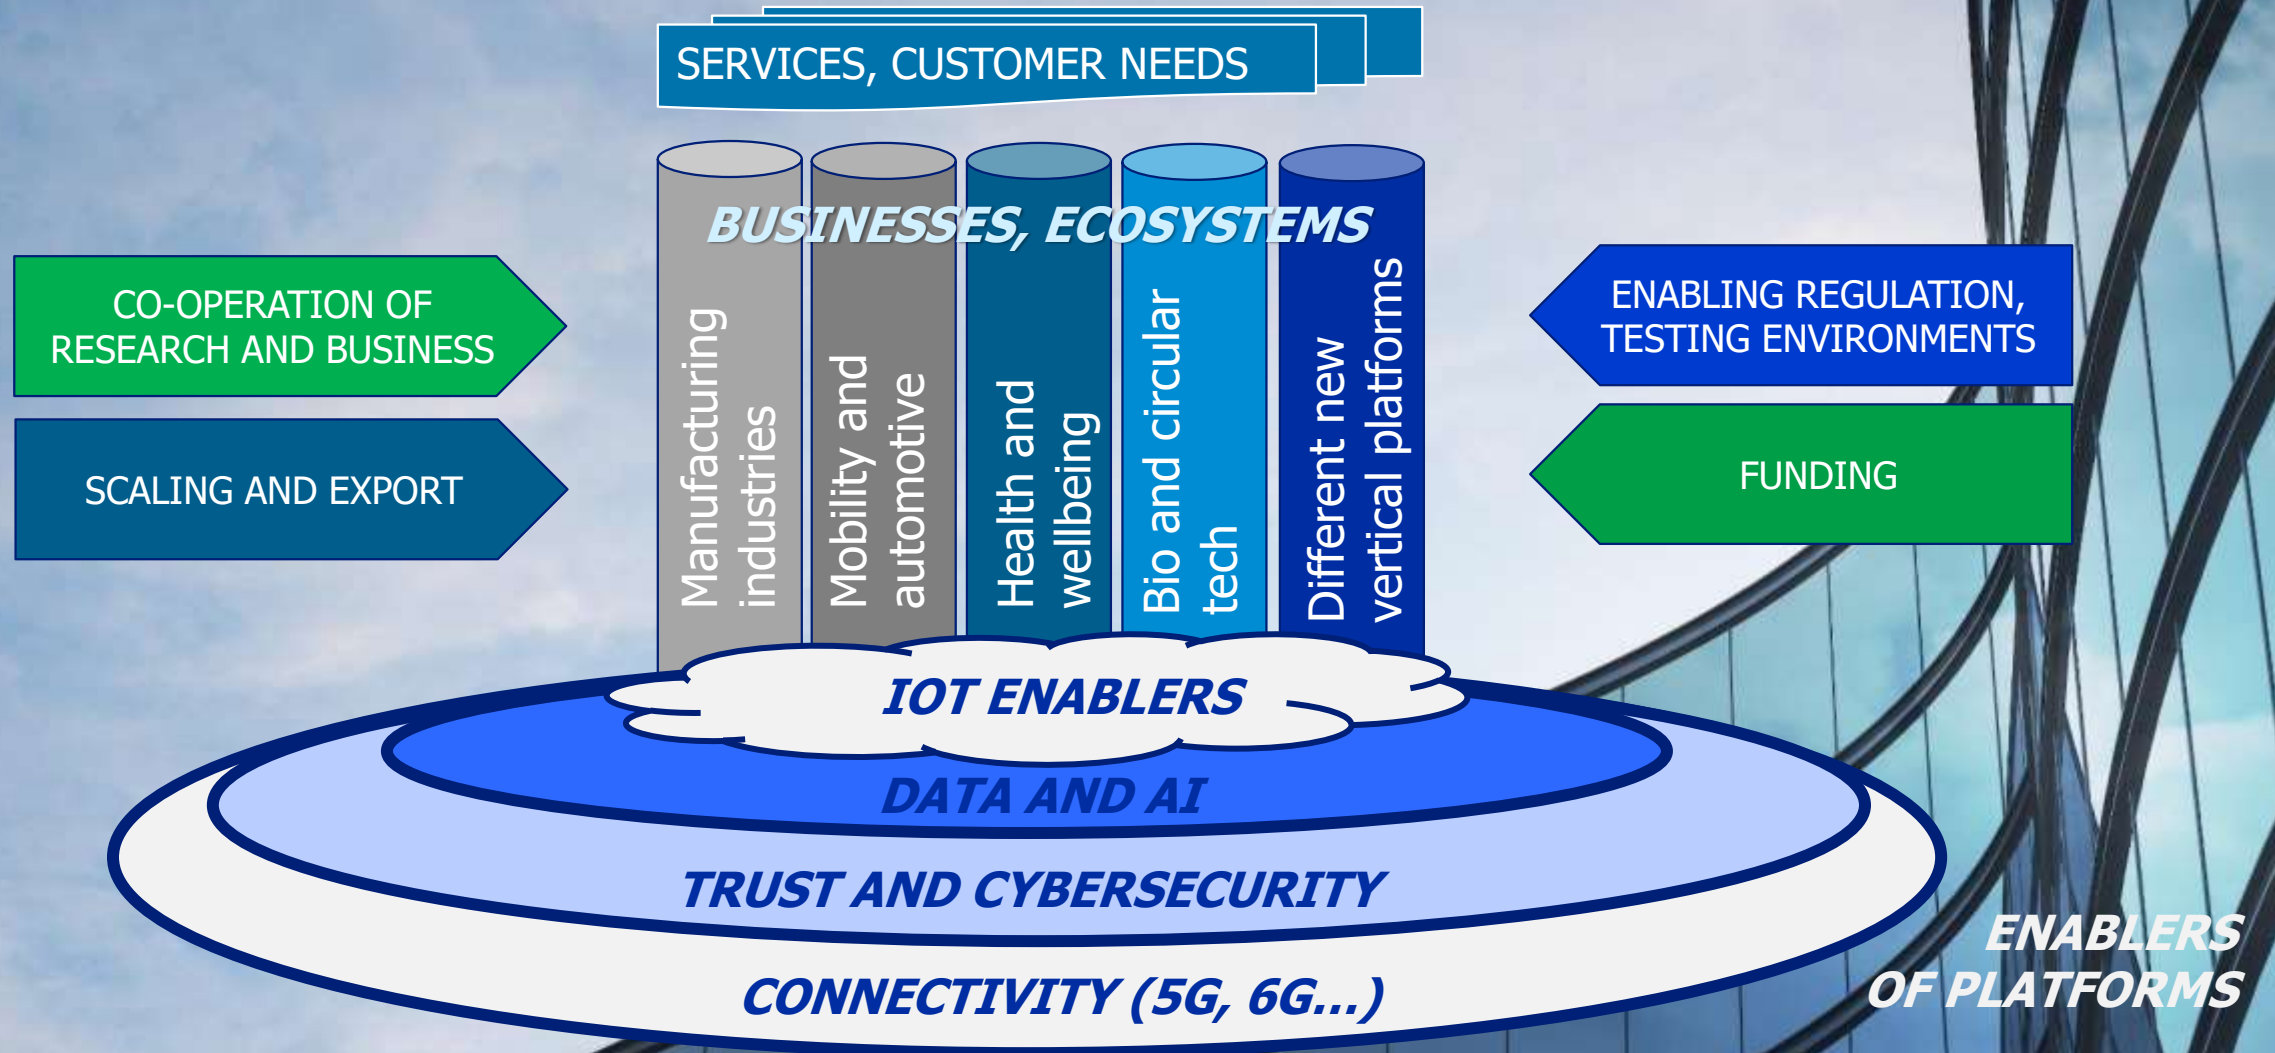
SERVICES, CUSTOMER NEEDS

BUSINESSES, ECOSYSTEMS

CO-OPERATION OF RESEARCH AND BUSINESS

SCALING AND EXPORT

Manufacturing industries

Mobility and automotive

Health and wellbeing

Bio and circular tech

Different new vertical platforms

ENABLING REGULATION, TESTING ENVIRONMENTS

FUNDING

IOT ENABLERS

DATA AND AI

TRUST AND CYBERSECURITY

CONNECTIVITY (5G, 6G...)

ENABLERS OF PLATFORMS